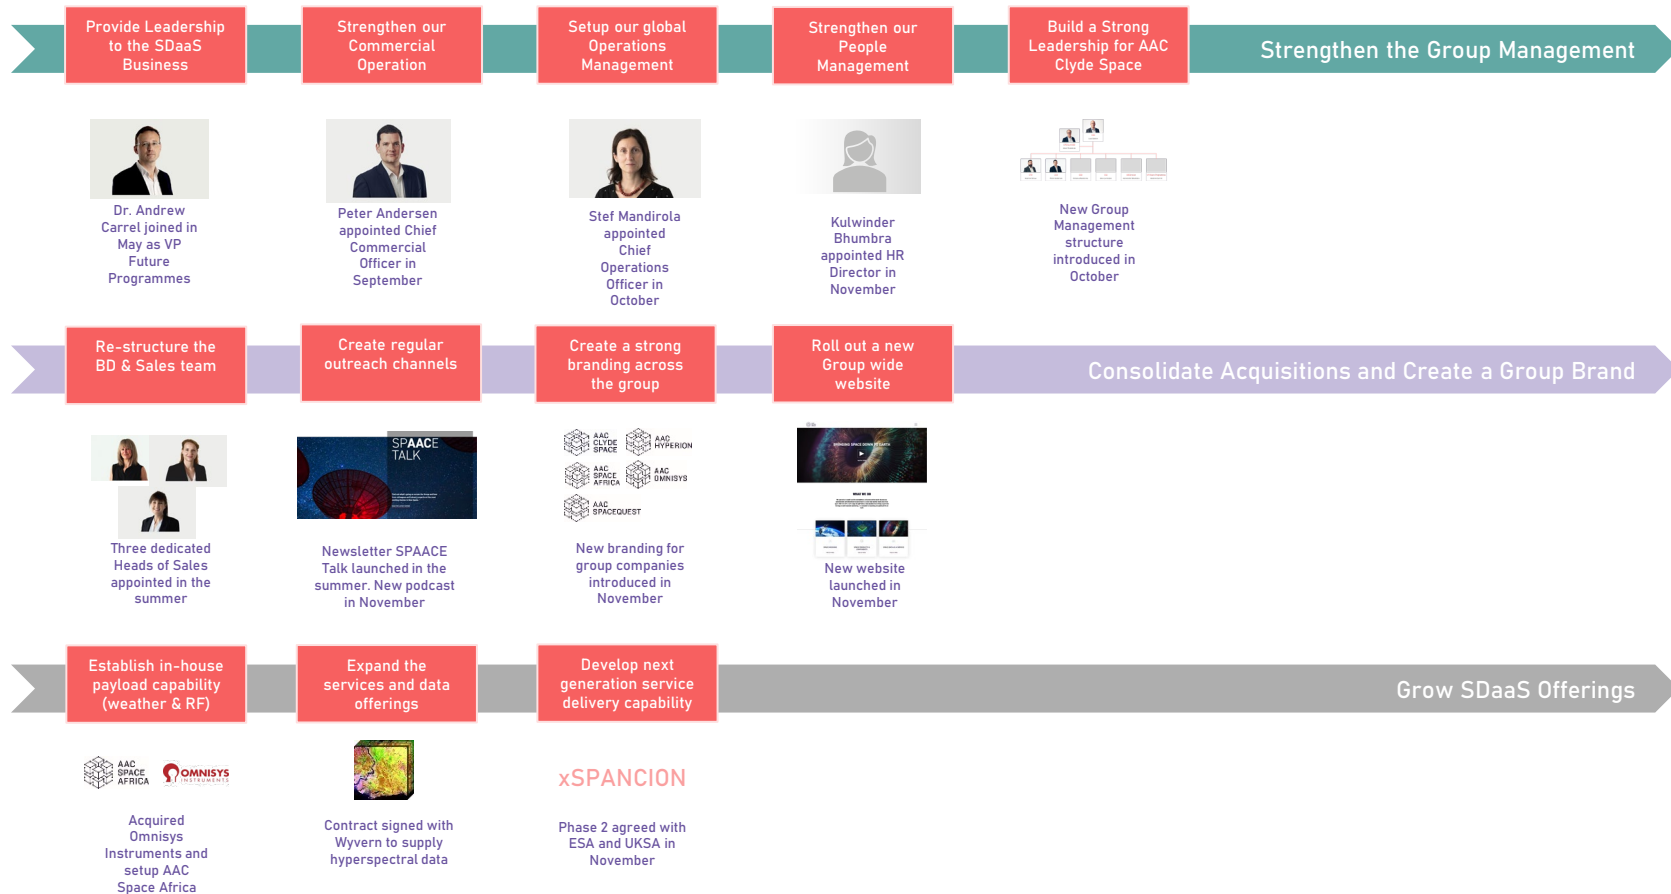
Provide Leadership to the SDaaS Business

Strengthen our Commercial Operation

Setup our global Operations Management

Strengthen our People Management

Build a Strong Leadership for AAC Clyde Space

Strengthen the Group Management

Dr. Andrew Carrel joined in May as VP Future Programmes

Peter Andersen appointed Chief Commercial Officer in September

Stef Mandirola appointed Chief Operations Officer in October

Kulwinder Bhumbra appointed HR Director in November

New Group Management structure introduced in October

Re-structure the BD & Sales team

Create regular outreach channels

Create a strong branding across the group

Roll out a new Group wide website

Consolidate Acquisitions and Create a Group Brand

Three dedicated Heads of Sales appointed in the summer

SPAACE TALK

Newsletter SPAACE Talk launched in the summer. New podcast in November

AAC CLYDE SPACE
AAC HYPERION
AAC SPACE AFRICA
AAC OMNISYS
AAC SPACEQUEST

New branding for group companies introduced in November

New website launched in November

Establish in-house payload capability (weather & RF)

Expand the services and data offerings

Develop next generation service delivery capability

Grow SDaaS Offerings

AAC SPACE AFRICA
OMNISYS INSTRUMENTS

Acquired Omnisys Instruments and setup AAC Space Africa

Contract signed with Wyvern to supply hyperspectral data

xSPANCION

Phase 2 agreed with ESA and UKSA in November